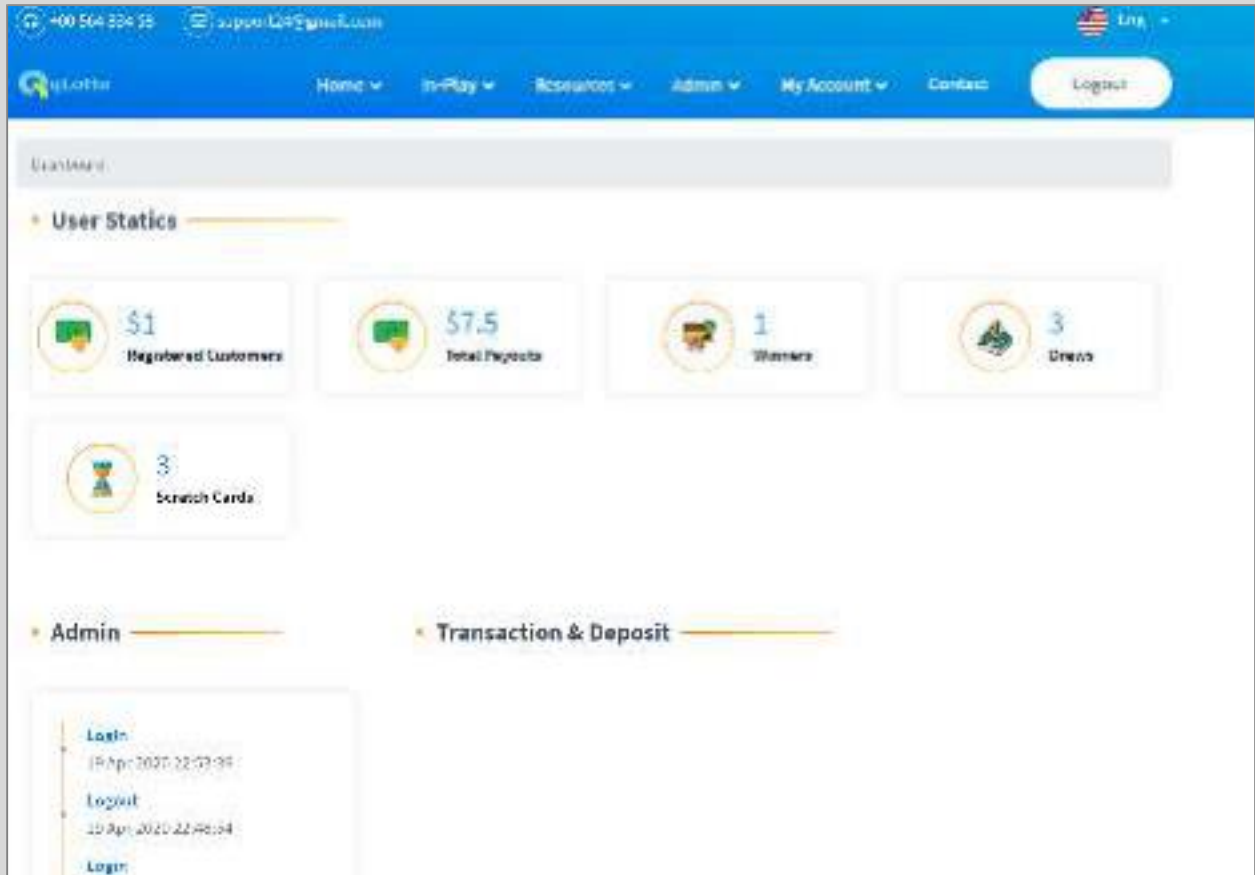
+00 564 334 55 support24@gmail.com

Eng

upLotto

Home In-Play Resources Admin My Account Contact Logout

Dashboard

User Statics

51
Registered Customers

57.5
Total Payouts

1
Winners

3
Draws

3
Scratch Cards

Admin

Transaction & Deposit

Login
19 Apr 2020 22:53:39

Logout
19 Apr 2020 22:46:54

Login